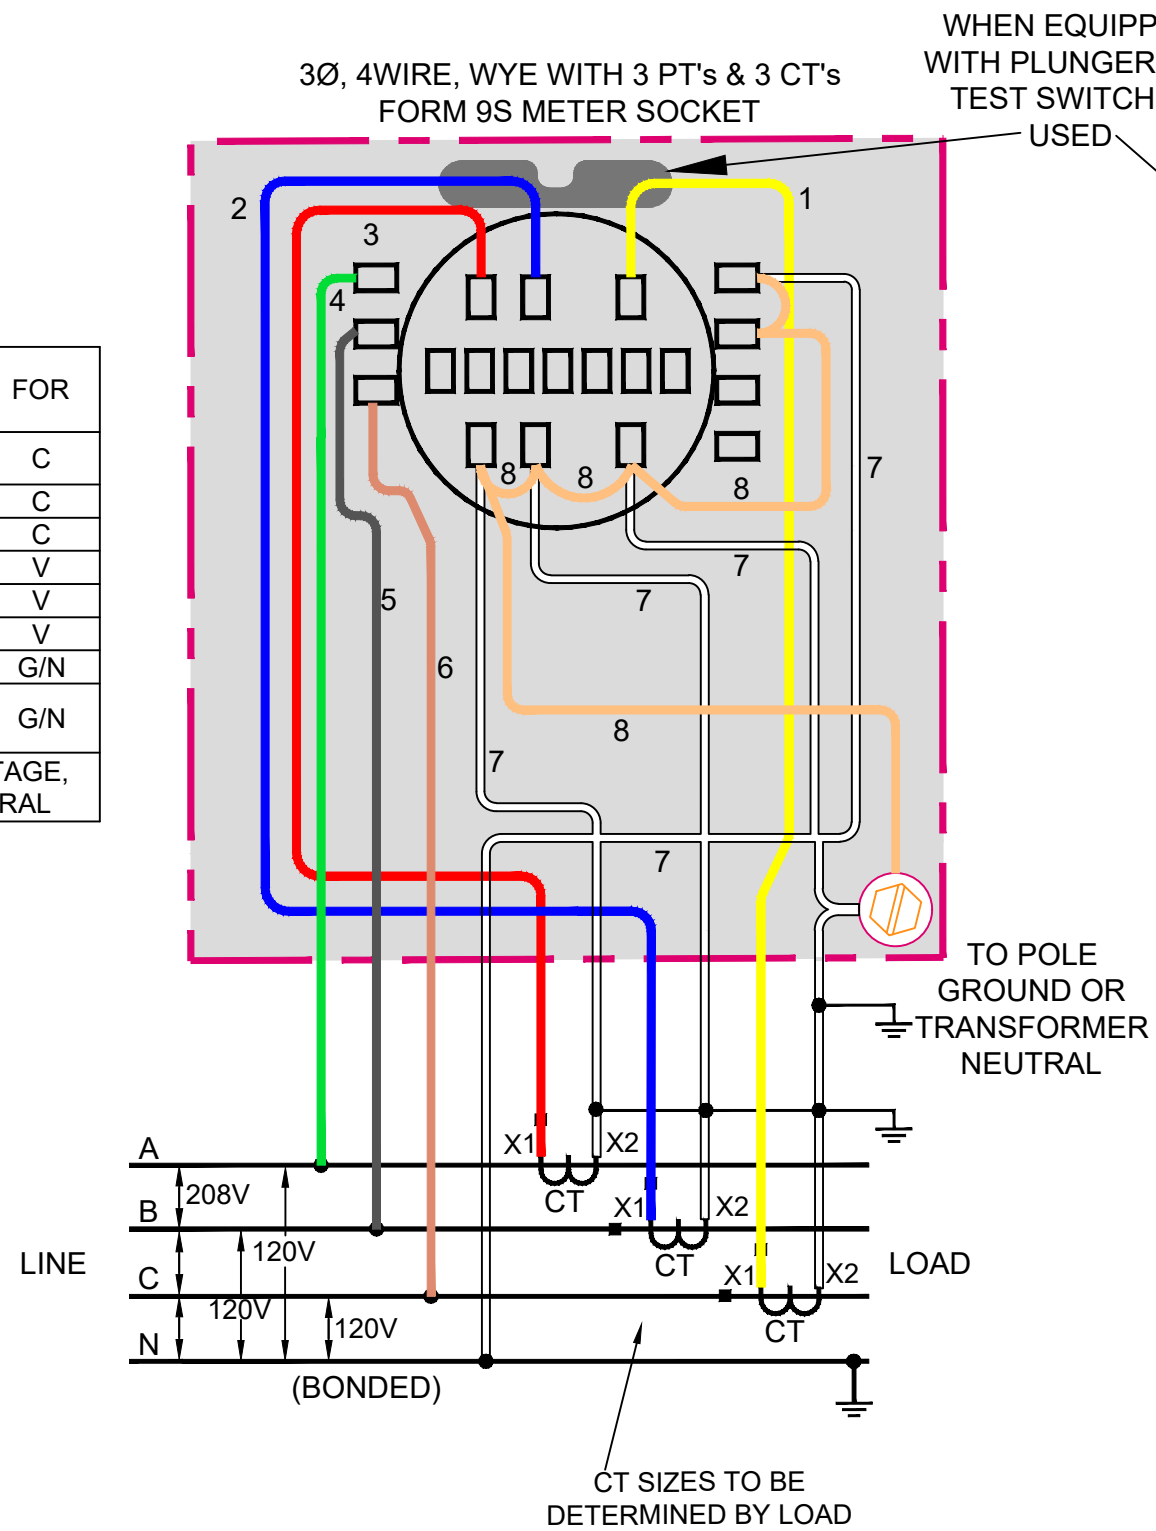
3Ø, 4WIRE, WYE WITH 3 PT's & 3 CT's
FORM 9S METER SOCKET

WHEN EQUIPP
WITH PLUNGER
TEST SWITCH
USED

| FOR |
|---|
| C |
| C |
| C |
| V |
| V |
| V |
| G/N |
| G/N |
| AGE, RAL |

2
3
1
4
5
6
7
8
8
8
7
7
7
8
7
7

TO POLE GROUND OR TRANSFORMER NEUTRAL

A
B
C
N
LINE
208V
120V
120V
120V
(BONDED)
X1
X2
CT
X1
X2
CT
X1
X2
CT
LOAD

CT SIZES TO BE DETERMINED BY LOAD